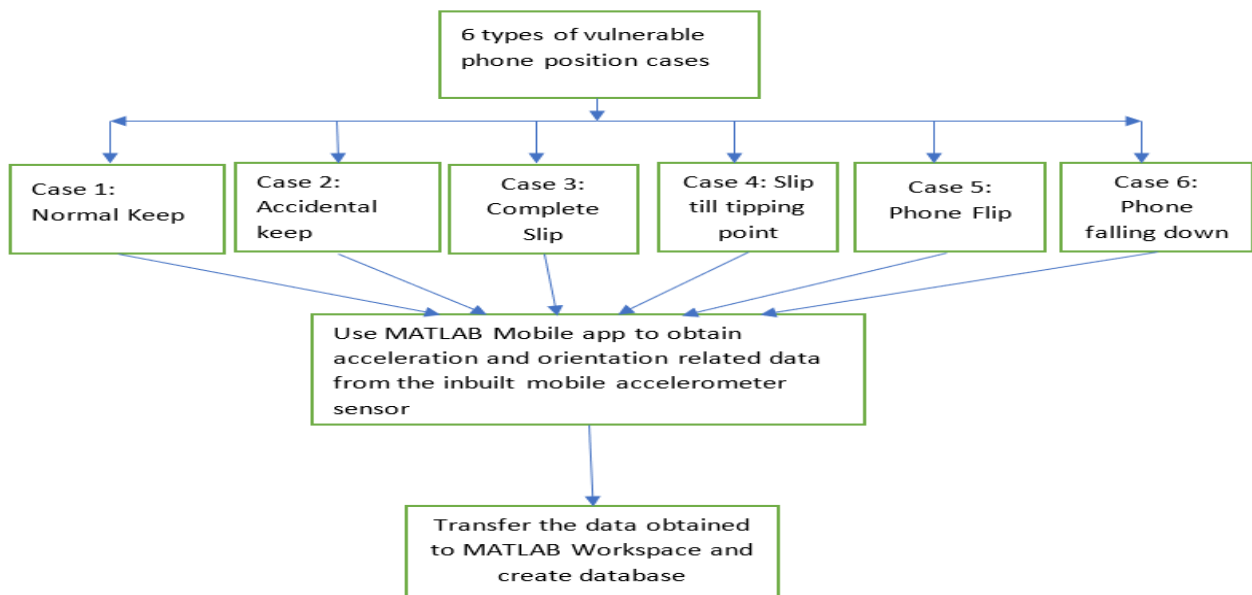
6 types of vulnerable phone position cases

Case 1: Normal Keep

Case 2: Accidental keep

Case 3: Complete Slip

Case 4: Slip till tipping point

Case 5: Phone Flip

Case 6: Phone falling down

Use MATLAB Mobile app to obtain acceleration and orientation related data from the inbuilt mobile accelerometer sensor

Transfer the data obtained to MATLAB Workspace and create database